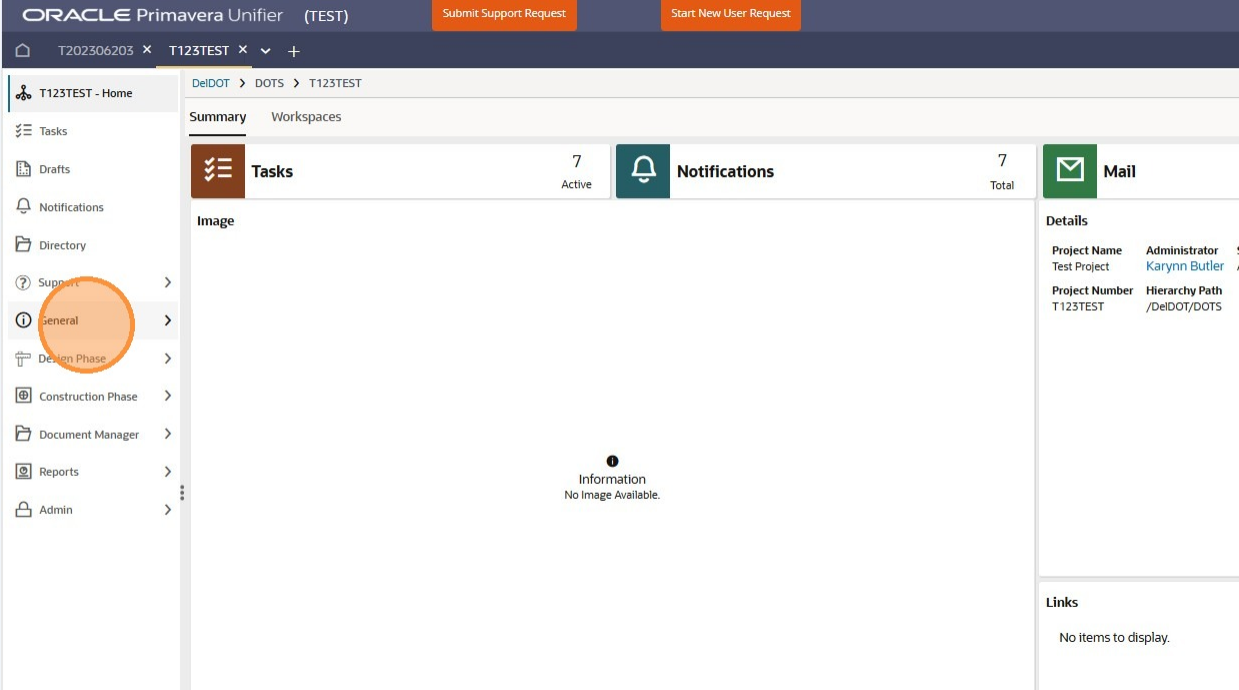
ORACLE Primavera Unifier (TEST)

Submit Support Request

Start New User Request

T202306203 ×

T123TEST ×

+

T123TEST - Home

Tasks

Drafts

Notifications

Directory

Support

General

Design Phase

Construction Phase

Document Manager

Reports

Admin

DelDOT > DOTS > T123TEST

Summary

Workspaces

Tasks

7
Active

Notifications

7
Total

Mail

Image

Information
No Image Available.

Details

| Project Name | Administrator |
|---|---|
| Test Project | Karynn Butler |
| Project Number | Hierarchy Path |
| T123TEST | /DelDOT/DOTS |

Links

No items to display.